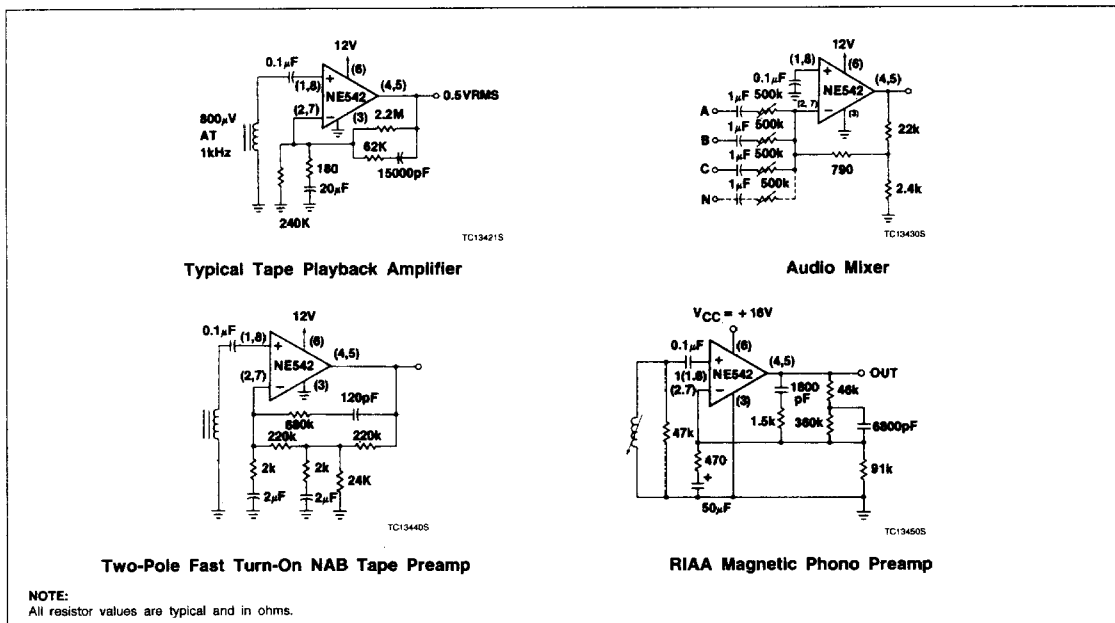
12V
0.1μF
(6)
(1,8)
(4,5)
NE542
0.5VRMS
(2,7)
800μV AT 1kHz
(3)
2.2M
62K
180
15000pF
20μF
240K
TC13421S

Typical Tape Playback Amplifier

12V
(1,8)
(6)
0.1μF
(4,5)
1μF
500k
NE542
A
(2,7)
(3)
1μF
500k
B
22k
1μF
500k
C
790
1μF
500k
2.4k
N
TC13430S

Audio Mixer

12V
0.1μF
(1,8)
(6)
(4,5)
NE542
(2,7)
(3)
120pF
680k
220k
220k
2k
2k
24K
2μF
2μF
TC13440S

Two-Pole Fast Turn-On NAB Tape Preamp

$V_{CC}$ = + 16V
0.1μF
(6)
(4,5)
1(1,8)
NE542
OUT
(2,7)
1800 pF
46k
(3)
1.5k
360k
6800pF
47k
470
91k
50μF
TC13450S

RIAA Magnetic Phono Preamp

NOTE:
All resistor values are typical and in ohms.